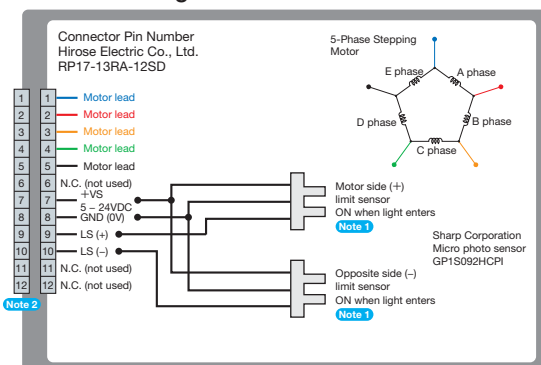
Connector Pin Number
Hirose Electric Co., Ltd.
RP17-13RA-12SD

5-Phase Stepping Motor

E phase
A phase
D phase
B phase
C phase

| 1 | 1 | Motor lead |
|---|---|---|
| 2 | 2 | Motor lead |
| 3 | 3 | Motor lead |
| 4 | 4 | Motor lead |
| 5 | 5 | Motor lead |
| 6 | 6 | N.C. (not used) |
| 7 | 7 | +VS 5 – 24VDC |
| 8 | 8 | GND (0V) |
| 9 | 9 | LS (+) |
| 10 | 10 | LS (–) |
| 11 | 11 | N.C. (not used) |
| 12 | 12 | N.C. (not used) |

Note 2

Motor side (+) limit sensor
ON when light enters
Note 1

Sharp Corporation
Micro photo sensor
GP1S092HCPI

Opposite side (–) limit sensor
ON when light enters
Note 1